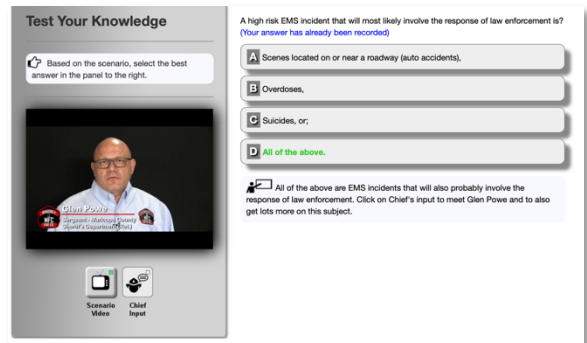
Test Your Knowledge

Based on the scenario, select the best answer in the panel to the right.

Glen Powe
Sergeant - Maricopa County Sheriff's Department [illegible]

Scenario Video

Chief Input

A high risk EMS incident that will most likely involve the response of law enforcement is?
(Your answer has already been recorded)

A Scenes located on or near a roadway (auto accidents),

B Overdoses,

C Suicides, or;

D All of the above.

All of the above are EMS incidents that will also probably involve the response of law enforcement. Click on Chief's input to meet Glen Powe and to also get lots more on this subject.